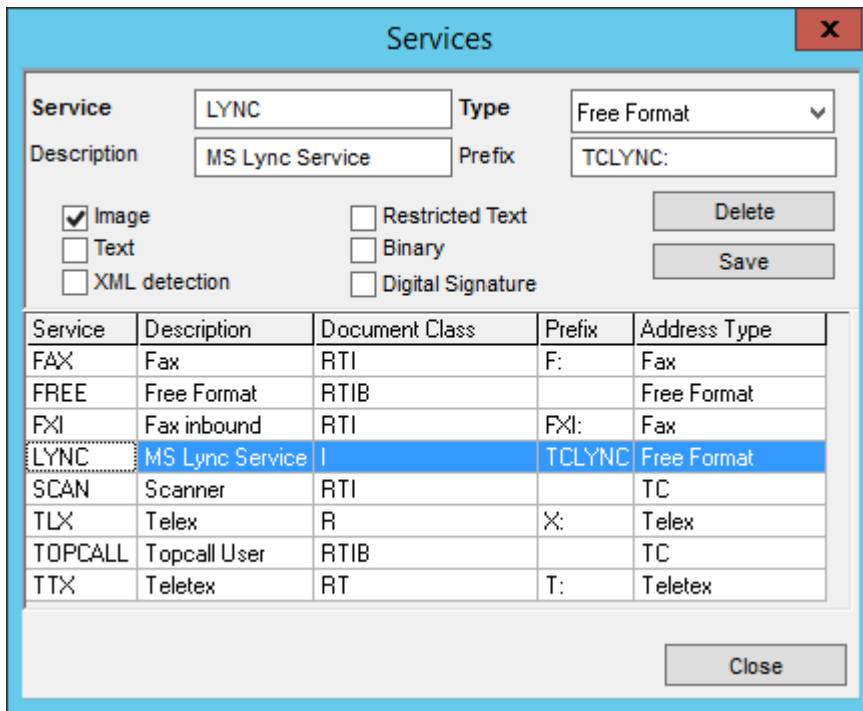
Services

Service LYNC Type Free Format
Description MS Lync Service Prefix TCLYNC:

Image
Text
XML detection
Restricted Text
Binary
Digital Signature

Delete
Save

| Service | Description | Document Class | Prefix | Address Type |
|---|---|---|---|---|
| FAX | Fax | RTI | F: | Fax |
| FREE | Free Format | RTIB | | Free Format |
| FXI | Fax inbound | RTI | FXI: | Fax |
| LYNC | MS Lync Service | I | TCLYNC: | Free Format |
| SCAN | Scanner | RTI | | TC |
| TLX | Telex | R | X: | Telex |
| TOPCALL | Topcall User | RTIB | | TC |
| TTX | Teletex | RT | T: | Teletex |

Close